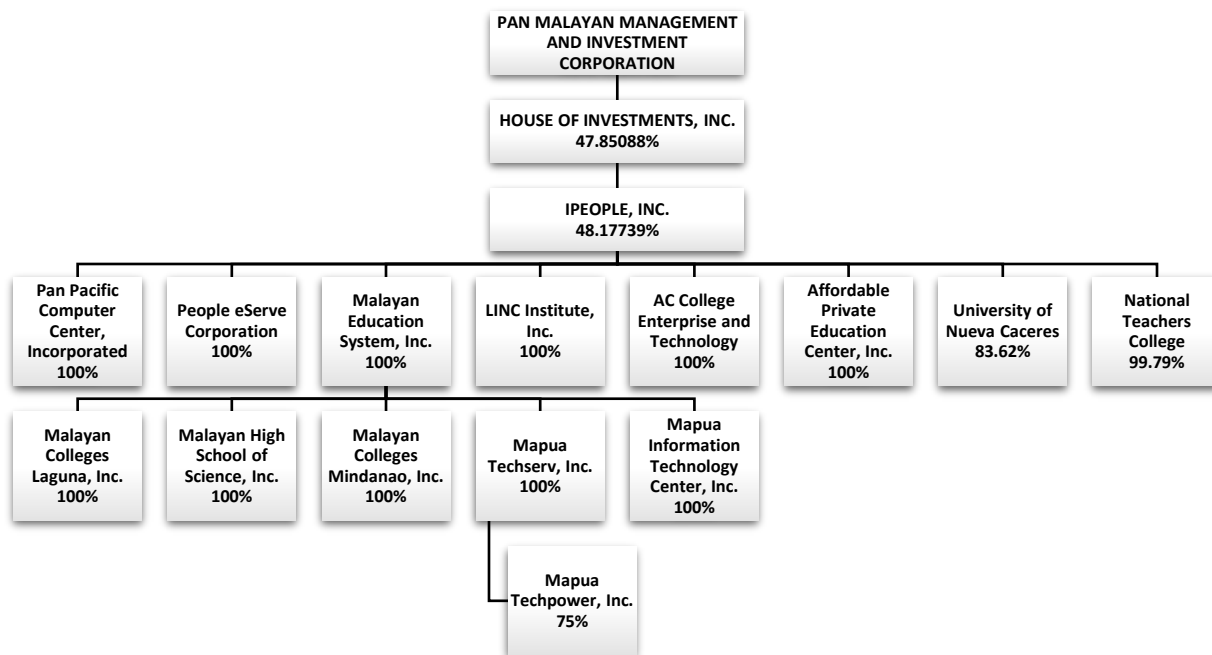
PAN MALAYAN MANAGEMENT AND INVESTMENT CORPORATION

HOUSE OF INVESTMENTS, INC.
47.85088%

IPEOPLE, INC.
48.17739%

Pan Pacific Computer Center, Incorporated
100%

People eServe Corporation
100%

Malayan Education System, Inc.
100%

LINC Institute, Inc.
100%

AC College Enterprise and Technology
100%

Affordable Private Education Center, Inc.
100%

University of Nueva Caceres
83.62%

National Teachers College
99.79%

Malayan Colleges Laguna, Inc.
100%

Malayan High School of Science, Inc.
100%

Malayan Colleges Mindanao, Inc.
100%

Mapua Techserv, Inc.
100%

Mapua Information Technology Center, Inc.
100%

Mapua Techpower, Inc.
75%